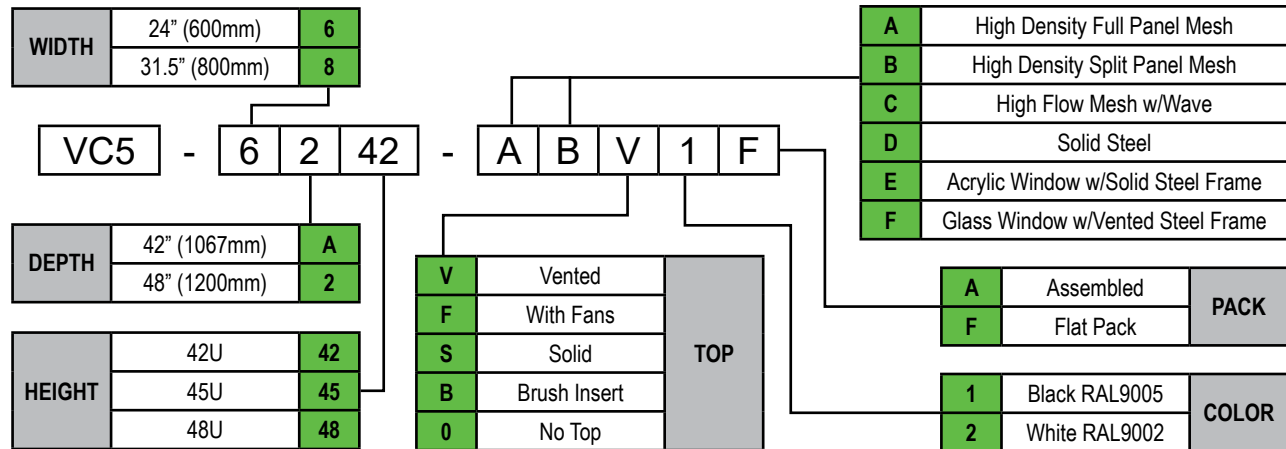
| WIDTH | 24" (600mm) | 6 |
|---|---|---|
| | 31.5" (800mm) | 8 |

VC5 - 6 2 42 - A B V 1 F

| DEPTH | 42" (1067mm) | A |
|---|---|---|
| | 48" (1200mm) | 2 |

| HEIGHT | 42U | 42 |
|---|---|---|
| | 45U | 45 |
| | 48U | 48 |

| V | Vented | TOP |
|---|---|---|
| F | With Fans | |
| S | Solid | |
| B | Brush Insert | |
| 0 | No Top | |

| A | High Density Full Panel Mesh |
|---|---|
| B | High Density Split Panel Mesh |
| C | High Flow Mesh w/Wave |
| D | Solid Steel |
| E | Acrylic Window w/Solid Steel Frame |
| F | Glass Window w/Vented Steel Frame |

| A | Assembled | PACK |
|---|---|---|
| F | Flat Pack | |

| 1 | Black RAL9005 | COLOR |
|---|---|---|
| 2 | White RAL9002 | |